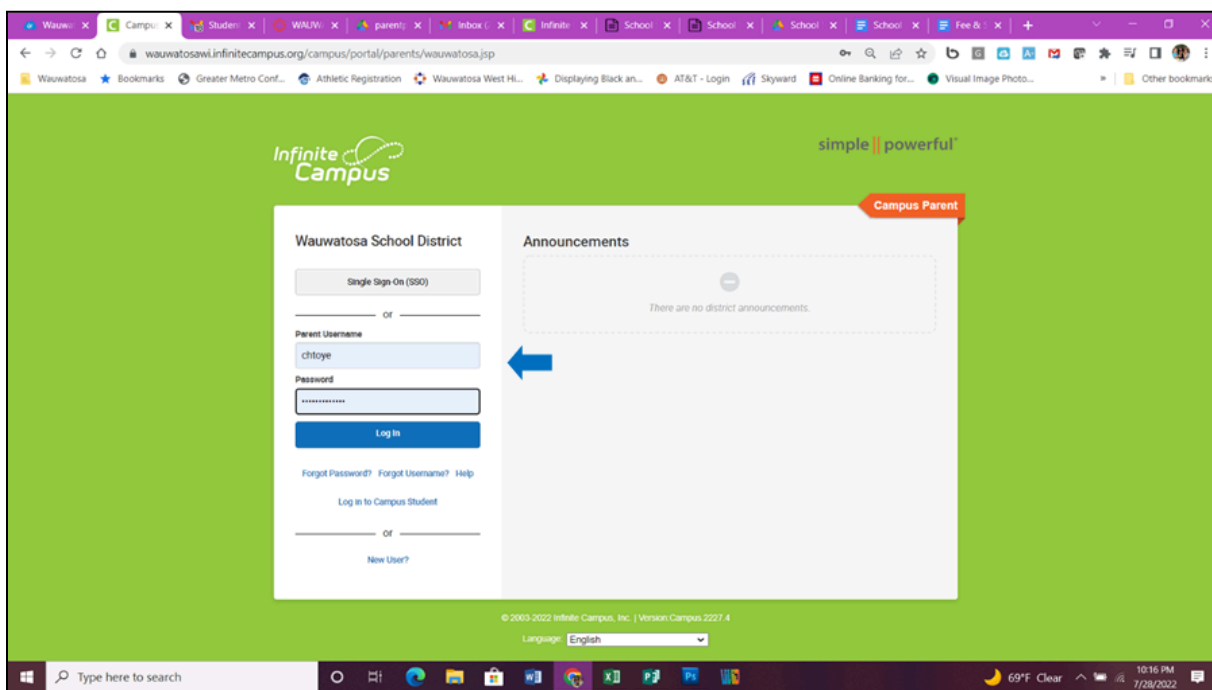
Wauwa ×
Campu ×
Studen ×
WAUW ×
parent ×
Inbox ×
Infinite ×
School ×
School ×
School ×
School ×
Fee & ×

wauwatosawi.infinitecampus.org/campus/portal/parents/wauwatosa.jsp

Wauwatosa
Bookmarks
Greater Metro Conf...
Athletic Registration
Wauwatosa West Hi...
Displaying Black an...
AT&T - Login
Skyward
Online Banking for...
Visual Image Photo...
Other bookmarks

Infinite Campus

simple || powerful

Campus Parent

Wauwatosa School District

Single Sign-On (SSO)

or

Parent Username

chtoye

Password

Log In

Forgot Password? Forgot Username? Help

Log in to Campus Student

or

New User?

Announcements

There are no district announcements.

© 2003-2022 Infinite Campus, Inc. | Version:Campus.2227.4

Language: English

Type here to search

69°F Clear

10:16 PM
7/28/2022